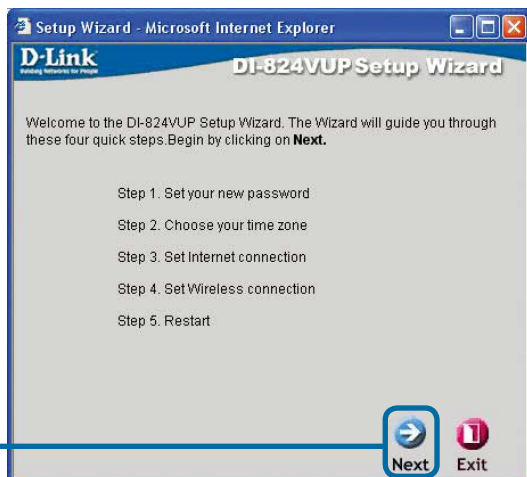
Setup Wizard - Microsoft Internet Explorer

D-Link
Building Networks for People

DI-824VUP Setup Wizard

Welcome to the DI-824VUP Setup Wizard. The Wizard will guide you through these four quick steps.Begin by clicking on **Next.**

Step 1. Set your new password

Step 2. Choose your time zone

Step 3. Set Internet connection

Step 4. Set Wireless connection

Step 5. Restart

Next Exit